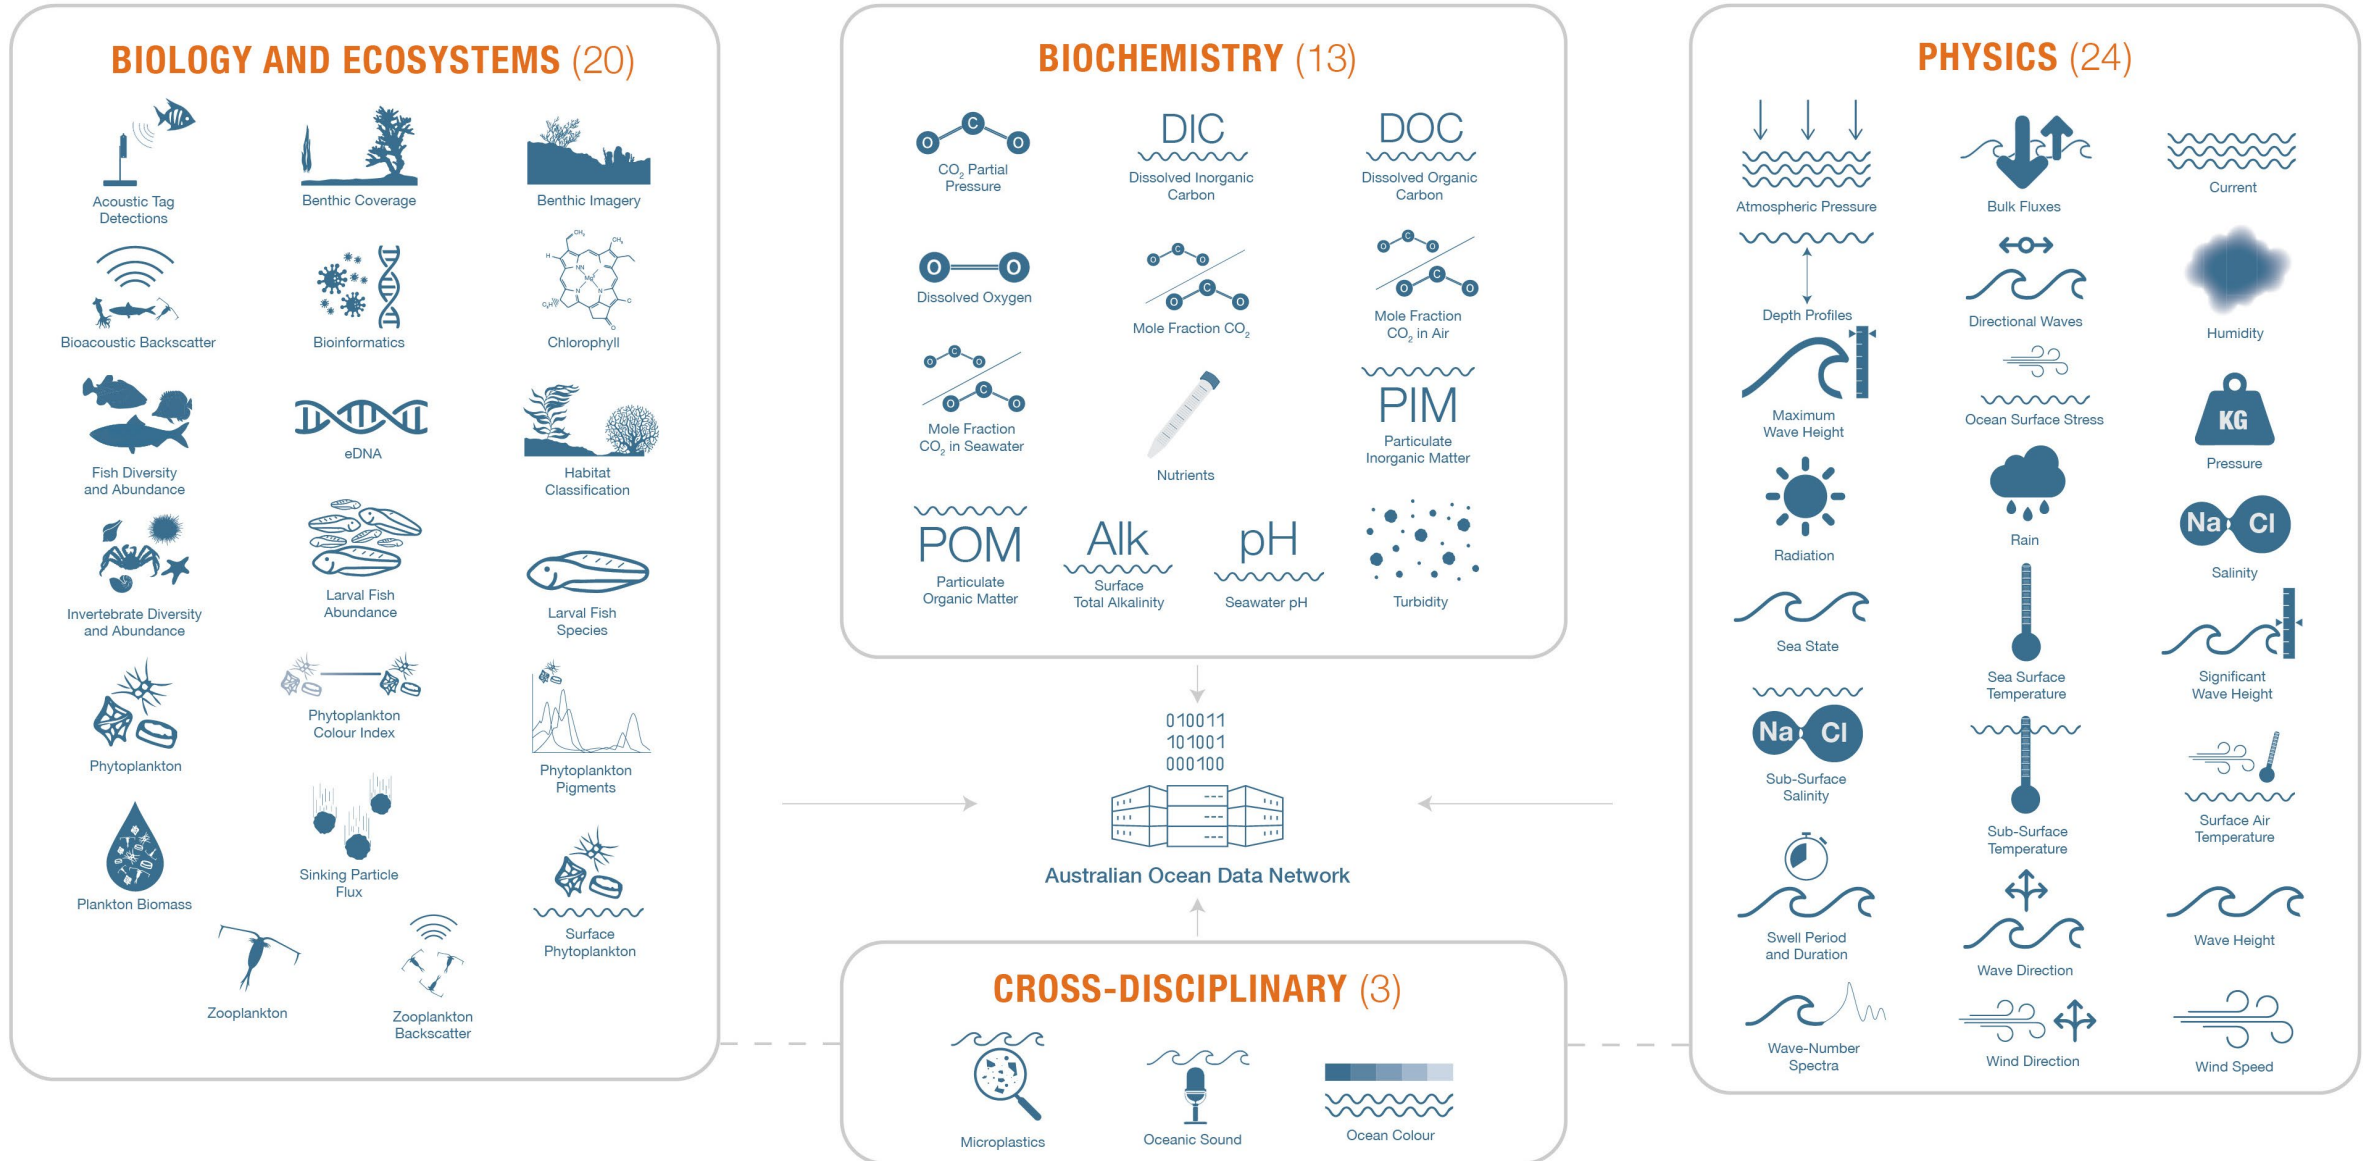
BIOLOGY AND ECOSYSTEMS (20)

Acoustic Tag Detections

Benthic Coverage

Benthic Imagery

Bioacoustic Backscatter

Bioinformatics

Chlorophyll

Fish Diversity and Abundance

eDNA

Habitat Classification

Invertebrate Diversity and Abundance

Larval Fish Abundance

Larval Fish Species

Phytoplankton

Phytoplankton Colour Index

Phytoplankton Pigments

Plankton Biomass

Sinking Particle Flux

Surface Phytoplankton

Zooplankton

Zooplankton Backscatter

BIOCHEMISTRY (13)

$CO_2$ Partial Pressure

DIC
Dissolved Inorganic Carbon

DOC
Dissolved Organic Carbon

Dissolved Oxygen

Mole Fraction $CO_2$

Mole Fraction $CO_2$ in Air

Mole Fraction $CO_2$ in Seawater

Nutrients

PIM
Particulate Inorganic Matter

POM
Particulate Organic Matter

Alk
Surface Total Alkalinity

pH
Seawater pH

Turbidity

010011
101001
000100

Australian Ocean Data Network

CROSS-DISCIPLINARY (3)

Microplastics

Oceanic Sound

Ocean Colour

PHYSICS (24)

Atmospheric Pressure

Bulk Fluxes

Current

Depth Profiles

Directional Waves

Humidity

Maximum Wave Height

Ocean Surface Stress

KG
Pressure

Radiation

Rain

Na Cl
Salinity

Sea State

Sea Surface Temperature

Significant Wave Height

Na Cl
Sub-Surface Salinity

Sub-Surface Temperature

Surface Air Temperature

Swell Period and Duration

Wave Direction

Wave Height

Wave-Number Spectra

Wind Direction

Wind Speed